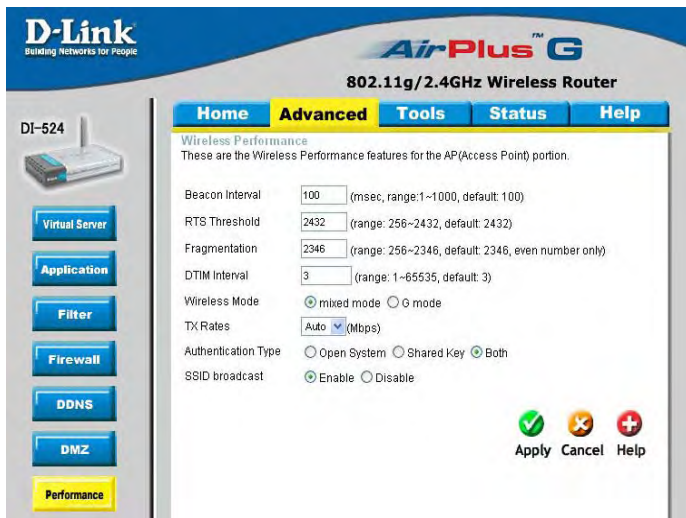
D-Link
Building Networks for People

AirPlus G
802.11g/2.4GHz Wireless Router

DI-524

Home | Advanced | Tools | Status | Help

Virtual Server
Application
Filter
Firewall
DDNS
DMZ
Performance

Wireless Performance
These are the Wireless Performance features for the AP(Access Point) portion.

Beacon Interval 100 (msec, range:1~1000, default: 100)
RTS Threshold 2432 (range: 256~2432, default: 2432)
Fragmentation 2346 (range: 256~2346, default: 2346, even number only)
DTIM Interval 3 (range: 1~65535, default: 3)
Wireless Mode mixed mode G mode
TX Rates Auto (Mbps)
Authentication Type Open System Shared Key Both
SSID broadcast Enable Disable

Apply Cancel Help